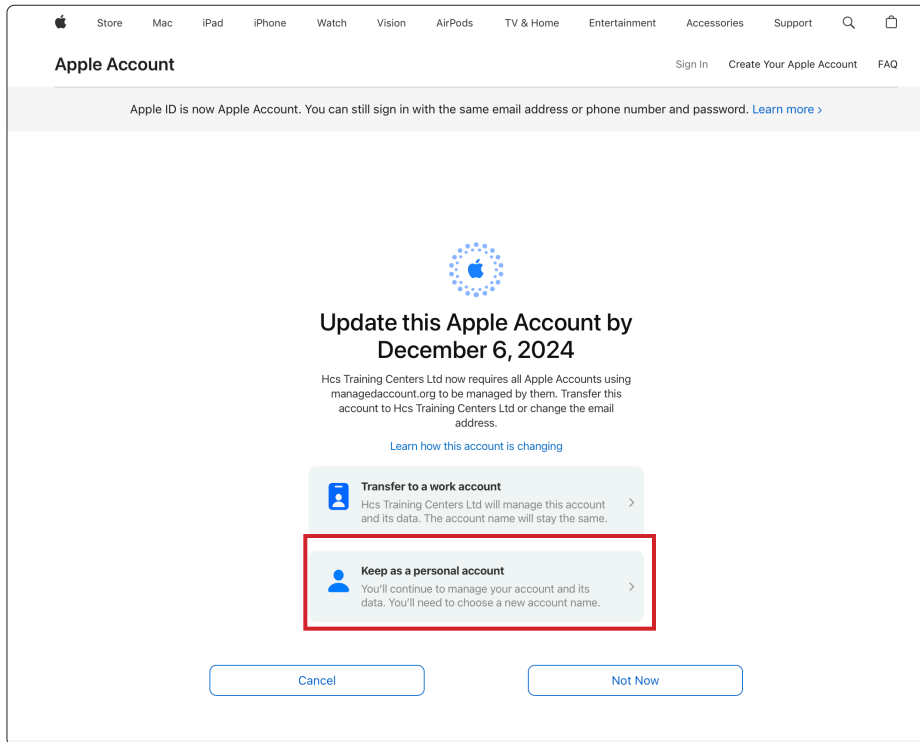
Store Mac iPad iPhone Watch Vision AirPods TV & Home Entertainment Accessories Support

Apple Account

Sign In Create Your Apple Account FAQ

Apple ID is now Apple Account. You can still sign in with the same email address or phone number and password. Learn more ›

Update this Apple Account by December 6, 2024

Hcs Training Centers Ltd now requires all Apple Accounts using managedaccount.org to be managed by them. Transfer this account to Hcs Training Centers Ltd or change the email address.

Learn how this account is changing

Transfer to a work account
Hcs Training Centers Ltd will manage this account and its data. The account name will stay the same.

Keep as a personal account
You'll continue to manage your account and its data. You'll need to choose a new account name.

Cancel

Not Now